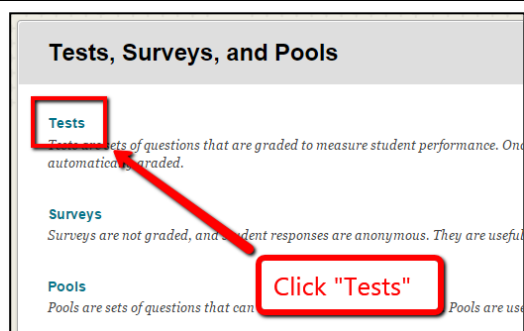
Tests, Surveys, and Pools

Tests
Tests are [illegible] sets of questions that are graded to measure student performance. On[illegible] automatica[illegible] graded.

Surveys
Surveys are not graded, and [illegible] student responses are anonymous. They are usefu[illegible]

Pools
Pools are sets of questions that can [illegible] Pools are use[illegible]

Click "Tests"